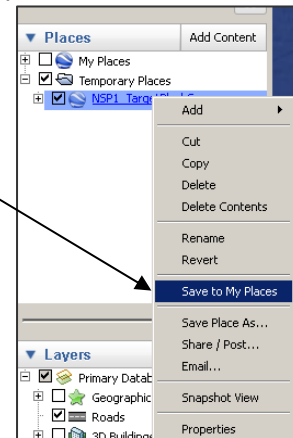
Places

Add Content

My Places

Temporary Places

NSP1_Targ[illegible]

Add

Cut

Copy

Delete

Delete Contents

Rename

Revert

Save to My Places

Save Place As...

Share / Post...

Email...

Snapshot View

Properties

Layers

Primary Datab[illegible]

Geographic

Roads

3D Buildings